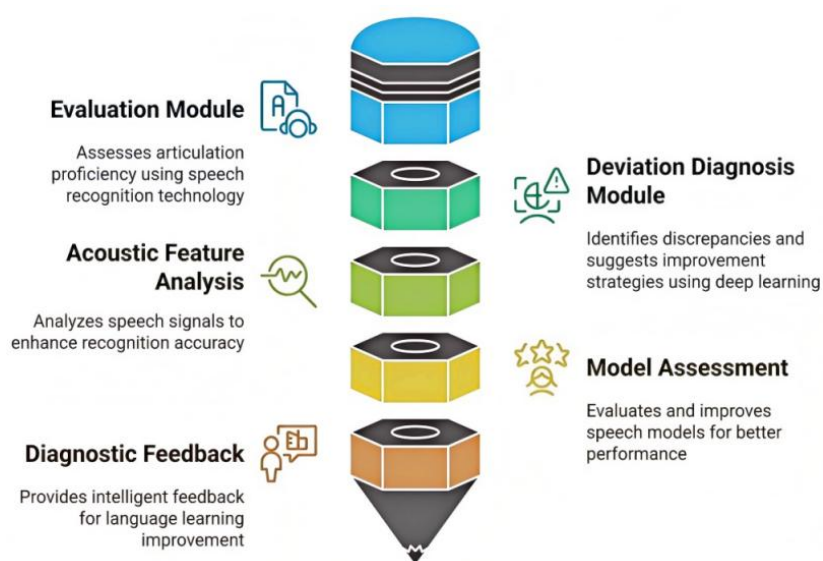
Evaluation Module

Assesses articulation proficiency using speech recognition technology

Deviation Diagnosis Module

Identifies discrepancies and suggests improvement strategies using deep learning

Acoustic Feature Analysis

Analyzes speech signals to enhance recognition accuracy

Model Assessment

Evaluates and improves speech models for better performance

Diagnostic Feedback

Provides intelligent feedback for language learning improvement